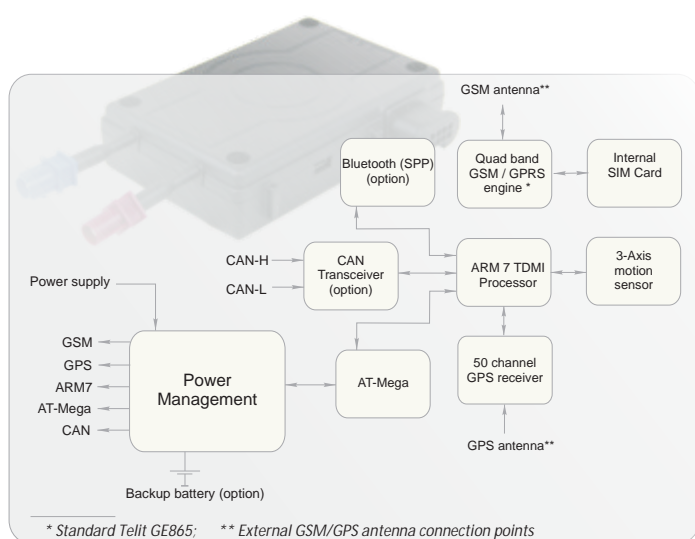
GSM antenna**

Bluetooth (SPP) (option)

Quad band GSM / GPRS engine *

Internal SIM Card

CAN-H

CAN-L

CAN Transceiver (option)

ARM 7 TDMI Processor

3-Axis motion sensor

Power supply

GSM

GPS

ARM7

AT-Mega

CAN

Power Management

AT-Mega

50 channel GPS receiver

GPS antenna**

Backup battery (option)

* Standard Telit GE865; ** External GSM/GPS antenna connection points